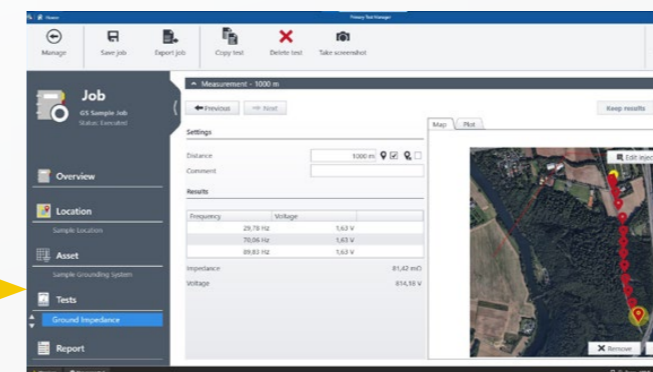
Home
Primary Test Manager
Manage
Save job
Export job
Copy test
Delete test
Take screenshot
Job
GS Sample Job
Status: Executed
Overview
Location
Sample Location
Asset
Sample Grounding System
Tests
Ground Impedance
Report
Measurement - 1000 m
Previous
Next
Keep results
Settings
Distance
1000 m
Comment
Results
| Frequency | Voltage |
|---|---|
| 29,78 Hz | 1,63 V |
| 70,06 Hz | 1,63 V |
| 89,93 Hz | 1,63 V |
Impedance
81,42 mΩ
Voltage
614,18 V
Map
Plot
Edit injec
Remove